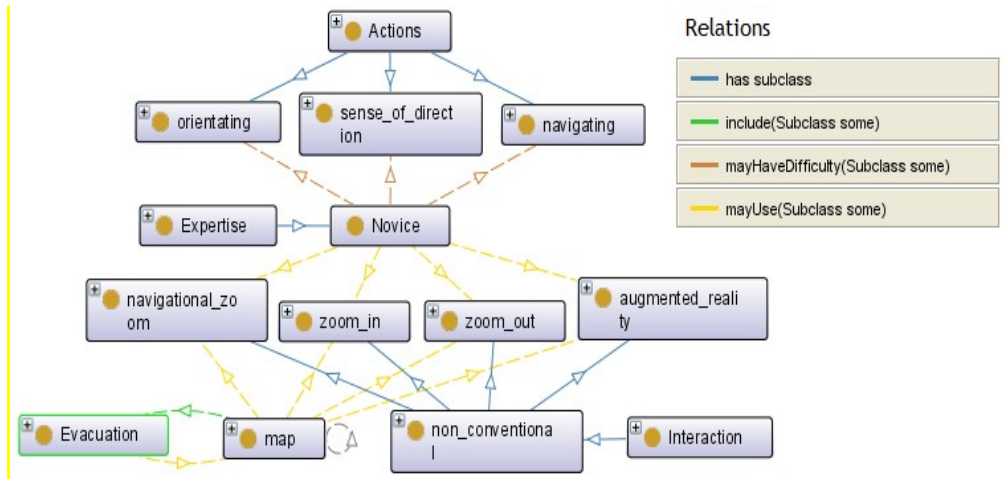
Actions

orientating

sense_of_direction

navigating

Expertise

Novice

navigational_zoom

zoom_in

zoom_out

augmented_reality

Evacuation

map

non_conventional

Interaction

Relations

has subclass

include(Subclass some)

mayHaveDifficulty(Subclass some)

mayUse(Subclass some)